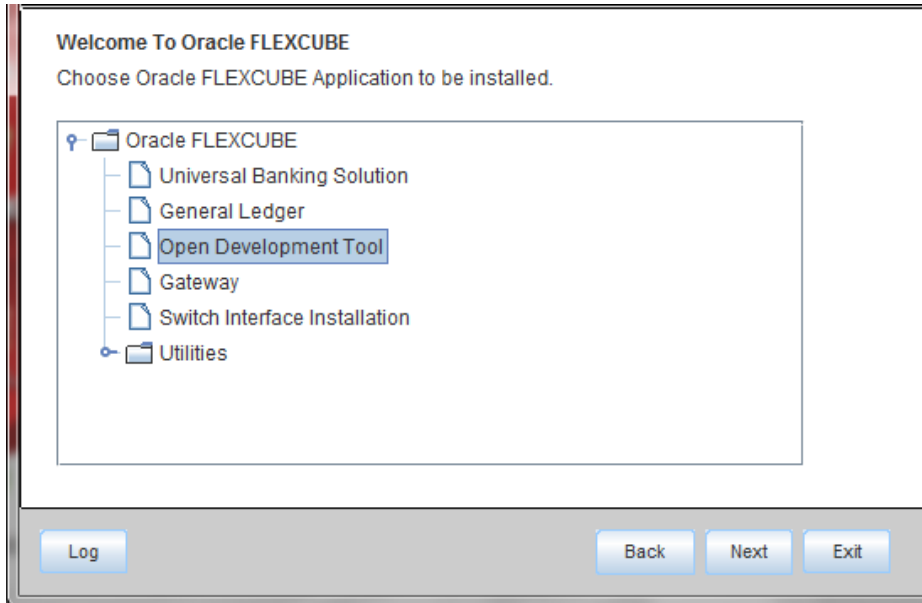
Welcome To Oracle FLEXCUBE

Choose Oracle FLEXCUBE Application to be installed.

Oracle FLEXCUBE
Universal Banking Solution
General Ledger
Open Development Tool
Gateway
Switch Interface Installation
Utilities

Log

Back

Next

Exit